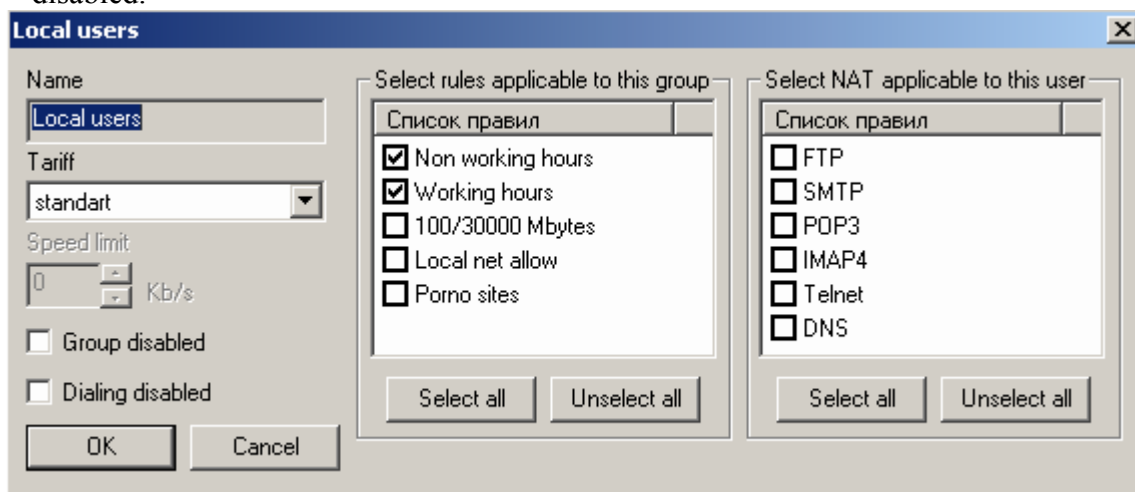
disabled.

Local users

Name

Local users

Tariff

standart

Speed limit

0 Kb/s

Group disabled

Dialing disabled

OK Cancel

Select rules applicable to this group

Список правил

Non working hours

Working hours

100/30000 Mbytes

Local net allow

Porno sites

Select all Unselect all

Select NAT applicable to this user

Список правил

FTP

SMTP

POP3

IMAP4

Telnet

DNS

Select all Unselect all